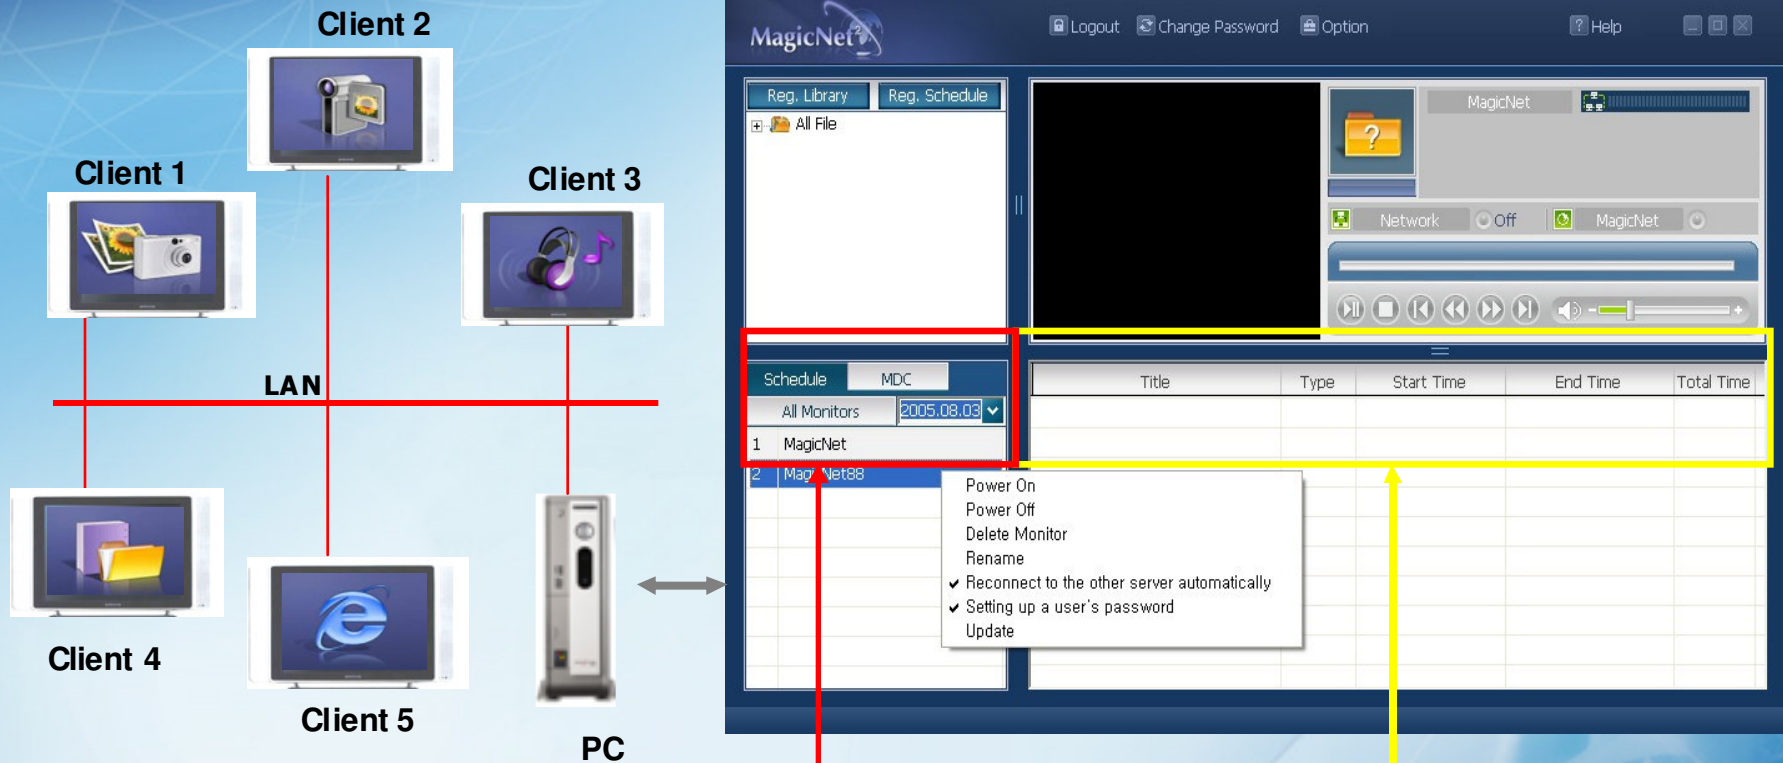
Client 2

Client 1

Client 3

LAN

Client 4

Client 5

PC

MagicNet

Logout Change Password Option Help

Reg. Library Reg. Schedule

All File

MagicNet

Network Off MagicNet

Schedule MDC

All Monitors 2005.08.03

| Title | Type | Start Time | End Time | Total Time |
|---|---|---|---|---|

1 MagicNet

2 Mag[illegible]Net88

Power On
Power Off
Delete Monitor
Rename
Reconnect to the other server automatically
Setting up a user's password
Update